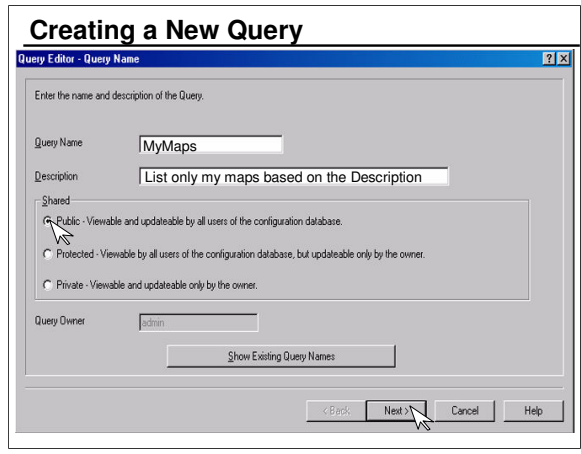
Creating a New Query

Query Editor - Query Name

?

X

Enter the name and description of the Query.

Query Name

MyMaps

Description

List only my maps based on the Description

Shared

Public - Viewable and updateable by all users of the configuration database.

Protected - Viewable by all users of the configuration database, but updateable only by the owner.

Private - Viewable and updateable only by the owner.

Query Owner

admin

Show Existing Query Names

< Back

Next >

Cancel

Help